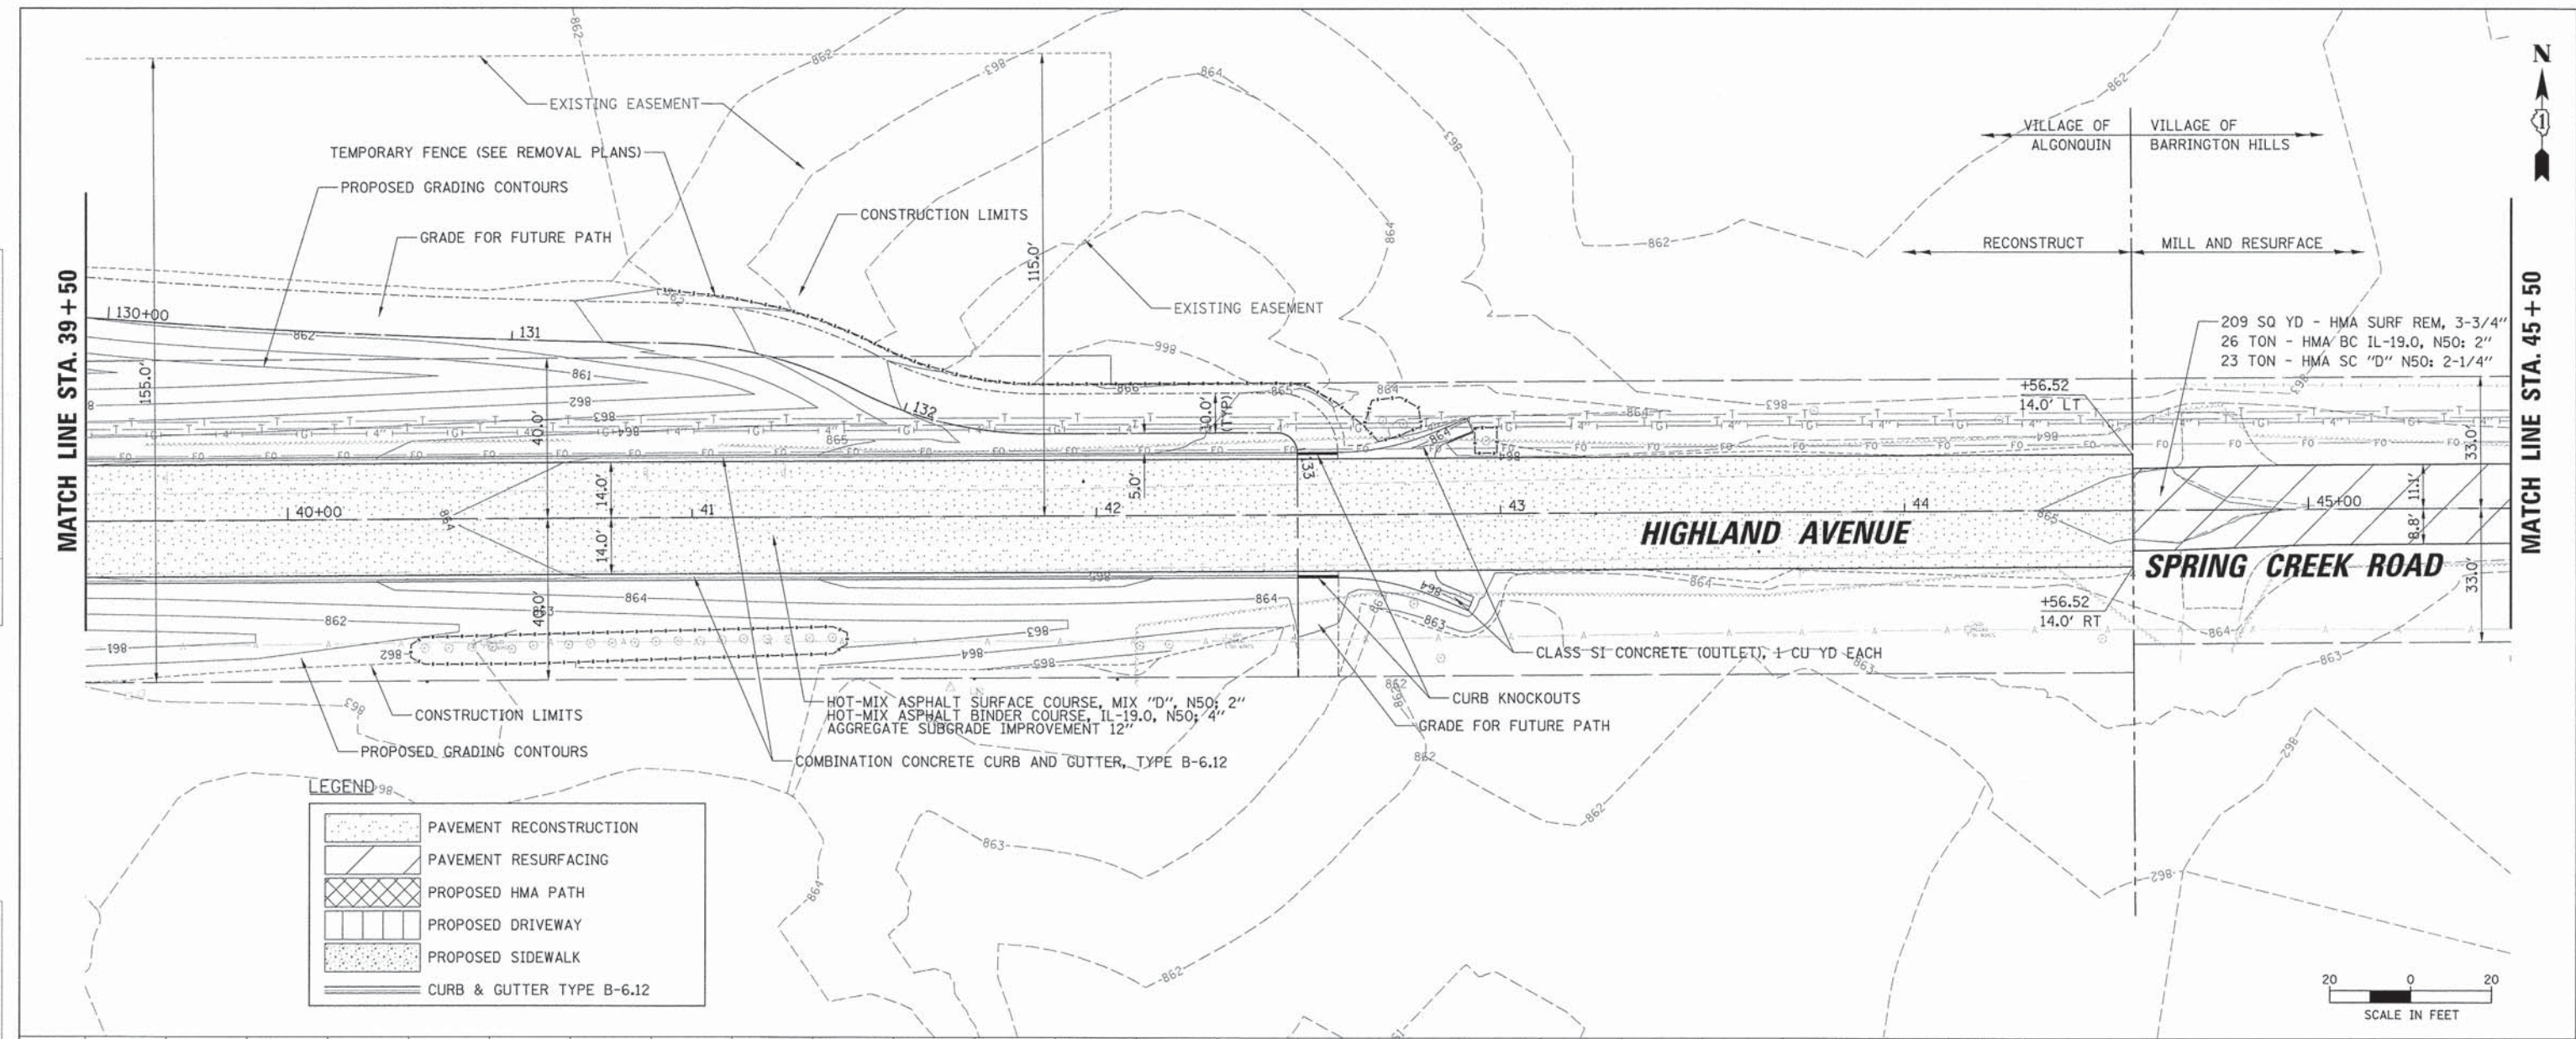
N

EXISTING EASEMENT
TEMPORARY FENCE (SEE REMOVAL PLANS)
PROPOSED GRADING CONTOURS
CONSTRUCTION LIMITS
GRADE FOR FUTURE PATH
EXISTING EASEMENT

VILLAGE OF ALGONQUIN
VILLAGE OF BARRINGTON HILLS
RECONSTRUCT
MILL AND RESURFACE

MATCH LINE STA. 39+50
MATCH LINE STA. 45+50

130+00
131
132
133
155.0'
115.0'
40.0'
40.0'
10.0' (TYP.)
5.0'
14.0'
14.0'
40+00
41
42
43
44
45+00
11.1'
8.8'
33.0'
33.0'

209 SQ YD - HMA SURF REM, 3-3/4"
26 TON - HMA BC IL-19.0, N50: 2"
23 TON - HMA SC "D" N50: 2-1/4"

+56.52
14.0' LT
+56.52
14.0' RT

HIGHLAND AVENUE
SPRING CREEK ROAD

862
863
864
865
861

CLASS SI CONCRETE (OUTLET), 1 CU YD EACH
CURB KNOCKOUTS
GRADE FOR FUTURE PATH
HOT-MIX ASPHALT SURFACE COURSE, MIX "D", N50; 2"
HOT-MIX ASPHALT BINDER COURSE, IL-19.0, N50; 4"
AGGREGATE SUBGRADE IMPROVEMENT 12"
COMBINATION CONCRETE CURB AND GUTTER, TYPE B-6.12
CONSTRUCTION LIMITS
PROPOSED GRADING CONTOURS

LEGEND
PAVEMENT RECONSTRUCTION
PAVEMENT RESURFACING
PROPOSED HMA PATH
PROPOSED DRIVEWAY
PROPOSED SIDEWALK
CURB & GUTTER TYPE B-6.12

20 0 20
SCALE IN FEET